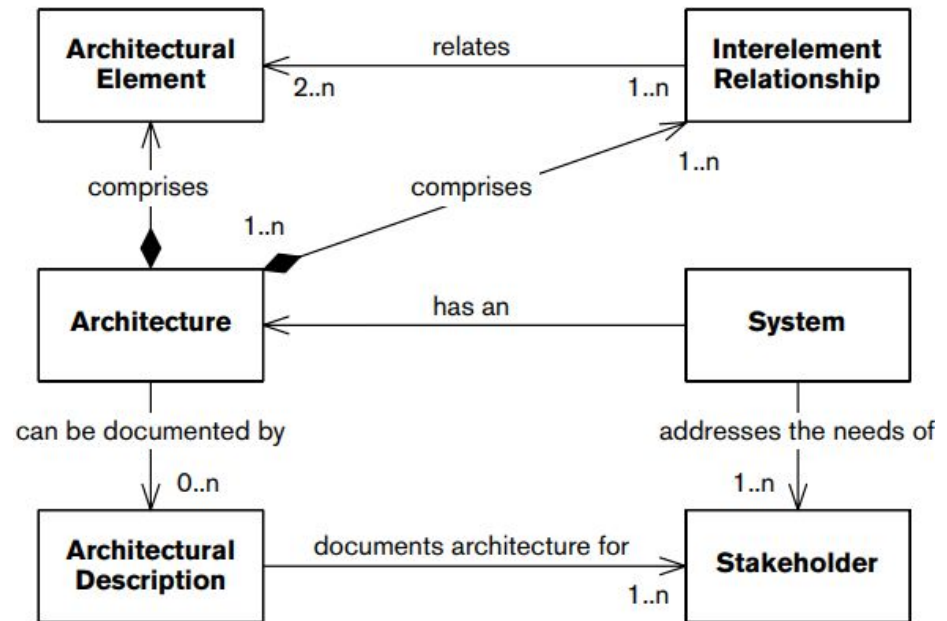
Architectural Element

relates

2..n

1..n

Interelement Relationship

1..n

comprises

comprises

1..n

Architecture

has an

System

can be documented by

addresses the needs of

0..n

1..n

Architectural Description

documents architecture for

Stakeholder

1..n